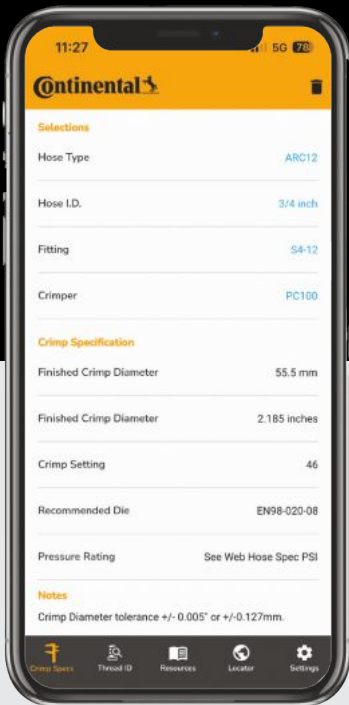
11:27
5G 78

Continental

Selections

Hose Type ARC12

Hose I.D. 3/4 inch

Fitting S4-12

Crimper PC100

Crimp Specification

Finished Crimp Diameter 55.5 mm

Finished Crimp Diameter 2.185 inches

Crimp Setting 46

Recommended Die EN98-020-08

Pressure Rating See Web Hose Spec PSI

Notes

Crimp Diameter tolerance +/- 0.005" or +/-0.127mm.

Crimp Specs Thread ID Resources Locator Settings